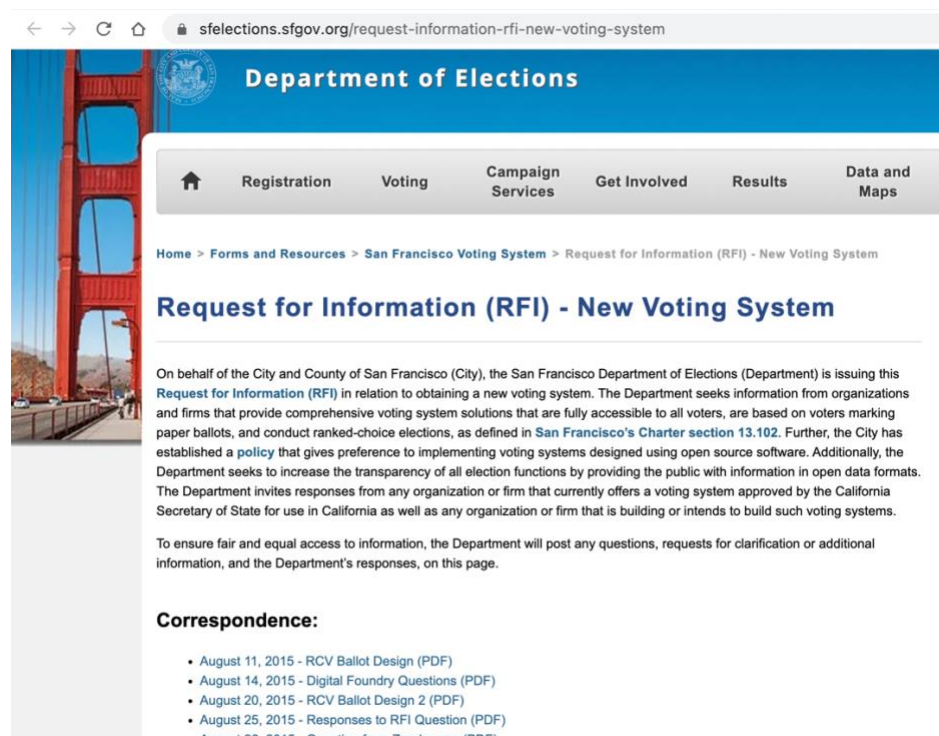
sfelections.sfgov.org/request-information-rfi-new-voting-system

Department of Elections

Registration | Voting | Campaign Services | Get Involved | Results | Data and Maps

Home > Forms and Resources > San Francisco Voting System > Request for Information (RFI) - New Voting System

Request for Information (RFI) - New Voting System

On behalf of the City and County of San Francisco (City), the San Francisco Department of Elections (Department) is issuing this Request for Information (RFI) in relation to obtaining a new voting system. The Department seeks information from organizations and firms that provide comprehensive voting system solutions that are fully accessible to all voters, are based on voters marking paper ballots, and conduct ranked-choice elections, as defined in San Francisco's Charter section 13.102. Further, the City has established a policy that gives preference to implementing voting systems designed using open source software. Additionally, the Department seeks to increase the transparency of all election functions by providing the public with information in open data formats. The Department invites responses from any organization or firm that currently offers a voting system approved by the California Secretary of State for use in California as well as any organization or firm that is building or intends to build such voting systems.

To ensure fair and equal access to information, the Department will post any questions, requests for clarification or additional information, and the Department's responses, on this page.

Correspondence:

• August 11, 2015 - RCV Ballot Design (PDF)
• August 14, 2015 - Digital Foundry Questions (PDF)
• August 20, 2015 - RCV Ballot Design 2 (PDF)
• August 25, 2015 - Responses to RFI Question (PDF)
• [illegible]